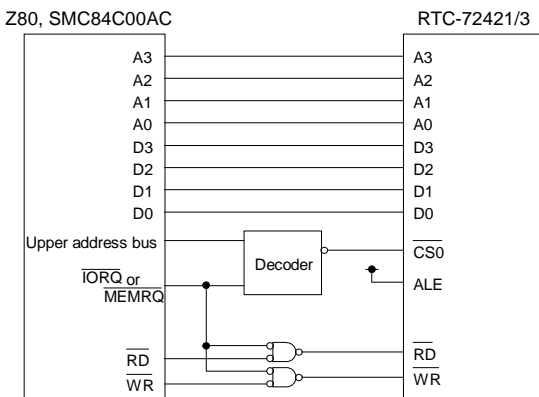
Z80, SMC84C00AC

RTC-72421/3

A3
A2
A1
A0
D3
D2
D1
D0
Upper address bus
$\overline{IORQ}$ or $\overline{MEMRQ}$
$\overline{RD}$
$\overline{WR}$

Decoder

A3
A2
A1
A0
D3
D2
D1
D0
$\overline{CS0}$
ALE
$\overline{RD}$
$\overline{WR}$